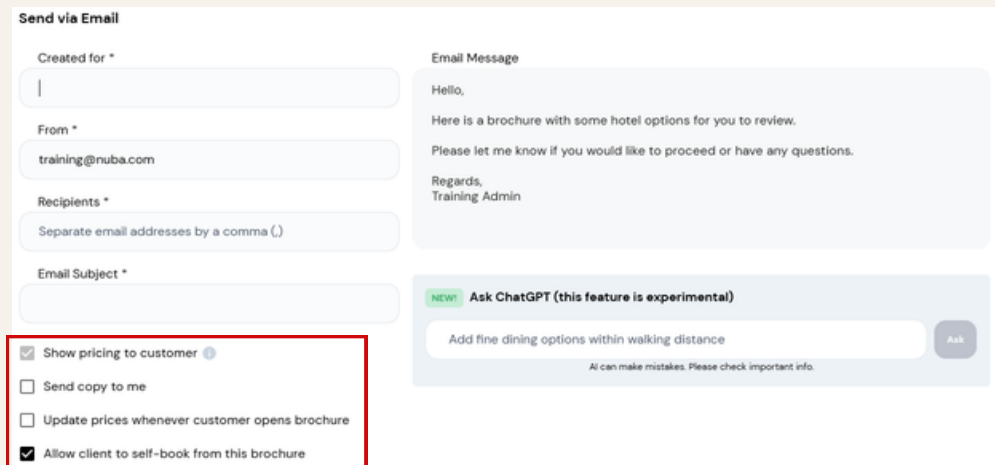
Send via Email

Created for *

From *

training@nuba.com

Recipients *

Separate email addresses by a comma (,)

Email Subject *

Show pricing to customer

Send copy to me

Update prices whenever customer opens brochure

Allow client to self-book from this brochure

Email Message

Hello,

Here is a brochure with some hotel options for you to review.

Please let me know if you would like to proceed or have any questions.

Regards,
Training Admin

NEW! Ask ChatGPT (this feature is experimental)

Add fine dining options within walking distance

Ask

AI can make mistakes. Please check important info.